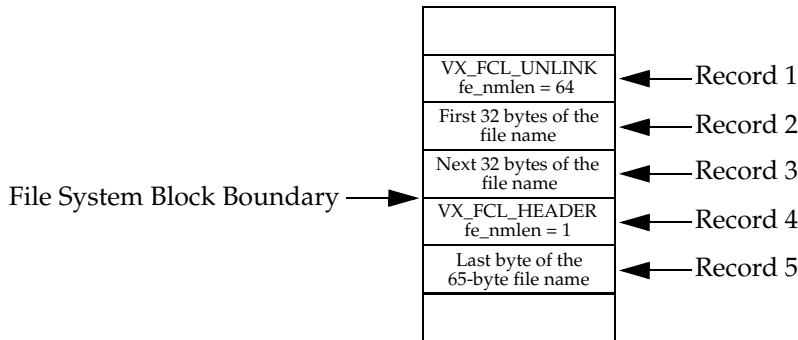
VX_FCL_UNLINK
fe_nmlen = 64

Record 1

First 32 bytes of the file name

Record 2

Next 32 bytes of the file name

Record 3

File System Block Boundary

VX_FCL_HEADER
fe_nmlen = 1

Record 4

Last byte of the 65-byte file name

Record 5